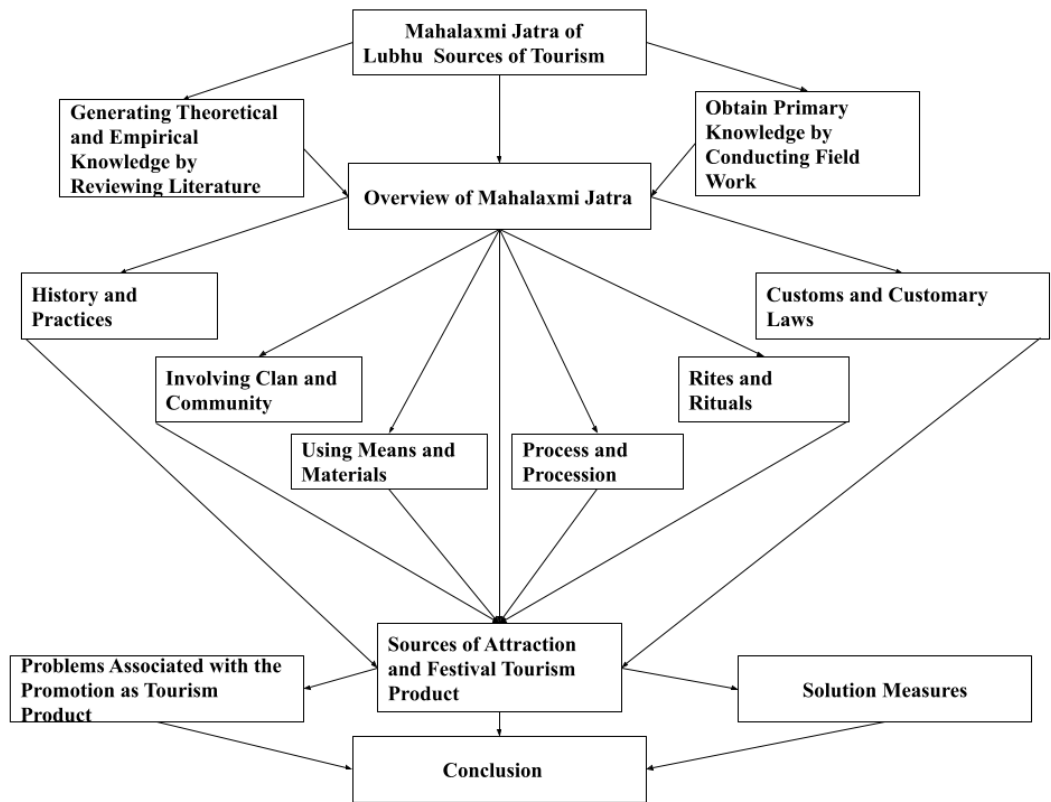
Mahalaxmi Jatra of Lubhu Sources of Tourism

Generating Theoretical and Empirical Knowledge by Reviewing Literature

Obtain Primary Knowledge by Conducting Field Work

Overview of Mahalaxmi Jatra

History and Practices

Customs and Customary Laws

Involving Clan and Community

Rites and Rituals

Using Means and Materials

Process and Procession

Problems Associated with the Promotion as Tourism Product

Sources of Attraction and Festival Tourism Product

Solution Measures

Conclusion